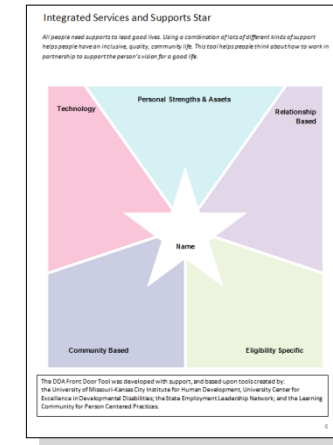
Integrated Services and Supports Star

All people need supports to lead good lives. Using a combination of lots of different kinds of support helps people have an inclusive, quality, community life. This tool helps people think about how to work in partnership to support the person's vision for a good life.

Technology

Personal Strengths & Assets

Relationship Based

Name

Community Based

Eligibility Specific

The DDA Front Door Tool was developed with support, and based upon tools created by: the University of Missouri-Kansas City Institute for Human Development, University Center for Excellence in Developmental Disabilities; the State Employment Leadership Network; and the Learning Community for Person Centered Practices.

6